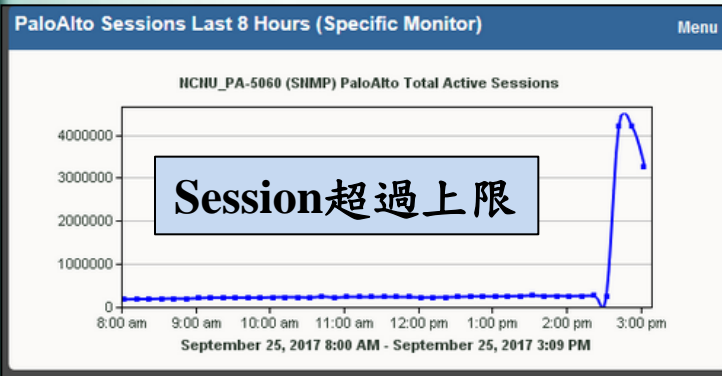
PaloAlto Sessions Last 8 Hours (Specific Monitor)

Menu

NCNU_PA-5060 (SNMP) PaloAlto Total Active Sessions

Session超過上限

4000000
3000000
2000000
1000000
0

8:00 am 9:00 am 10:00 am 11:00 am 12:00 pm 1:00 pm 2:00 pm 3:00 pm

September 25, 2017 8:00 AM - September 25, 2017 3:09 PM